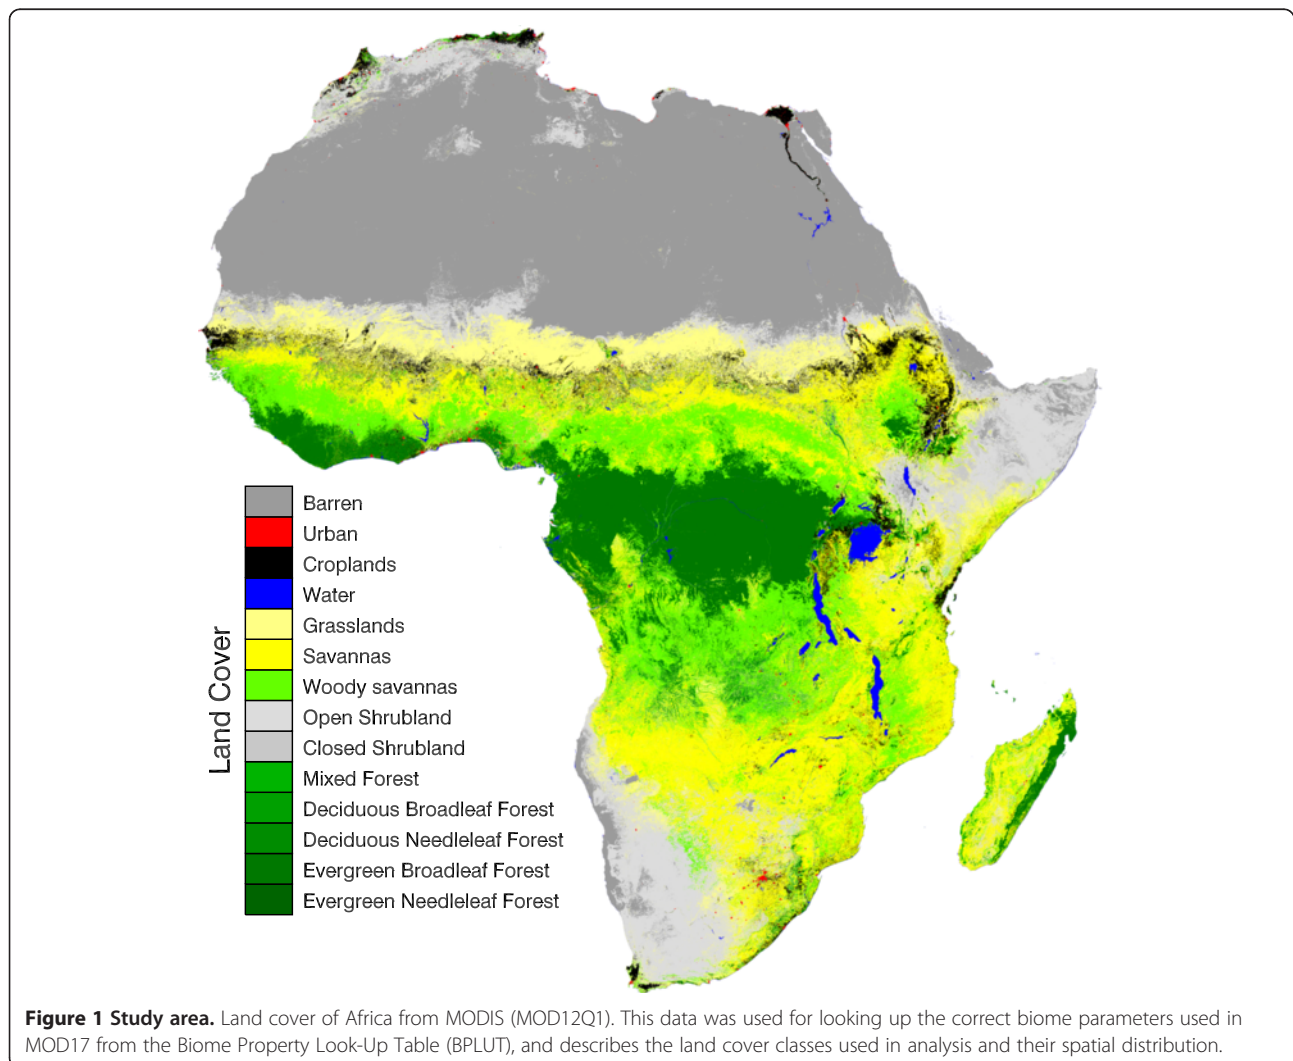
Land Cover

Barren
Urban
Croplands
Water
Grasslands
Savannas
Woody savannas
Open Shrubland
Closed Shrubland
Mixed Forest
Deciduous Broadleaf Forest
Deciduous Needleleaf Forest
Evergreen Broadleaf Forest
Evergreen Needleleaf Forest

**Figure 1 Study area.** Land cover of Africa from MODIS (MOD12Q1). This data was used for looking up the correct biome parameters used in MOD17 from the Biome Property Look-Up Table (BPLUT), and describes the land cover classes used in analysis and their spatial distribution.